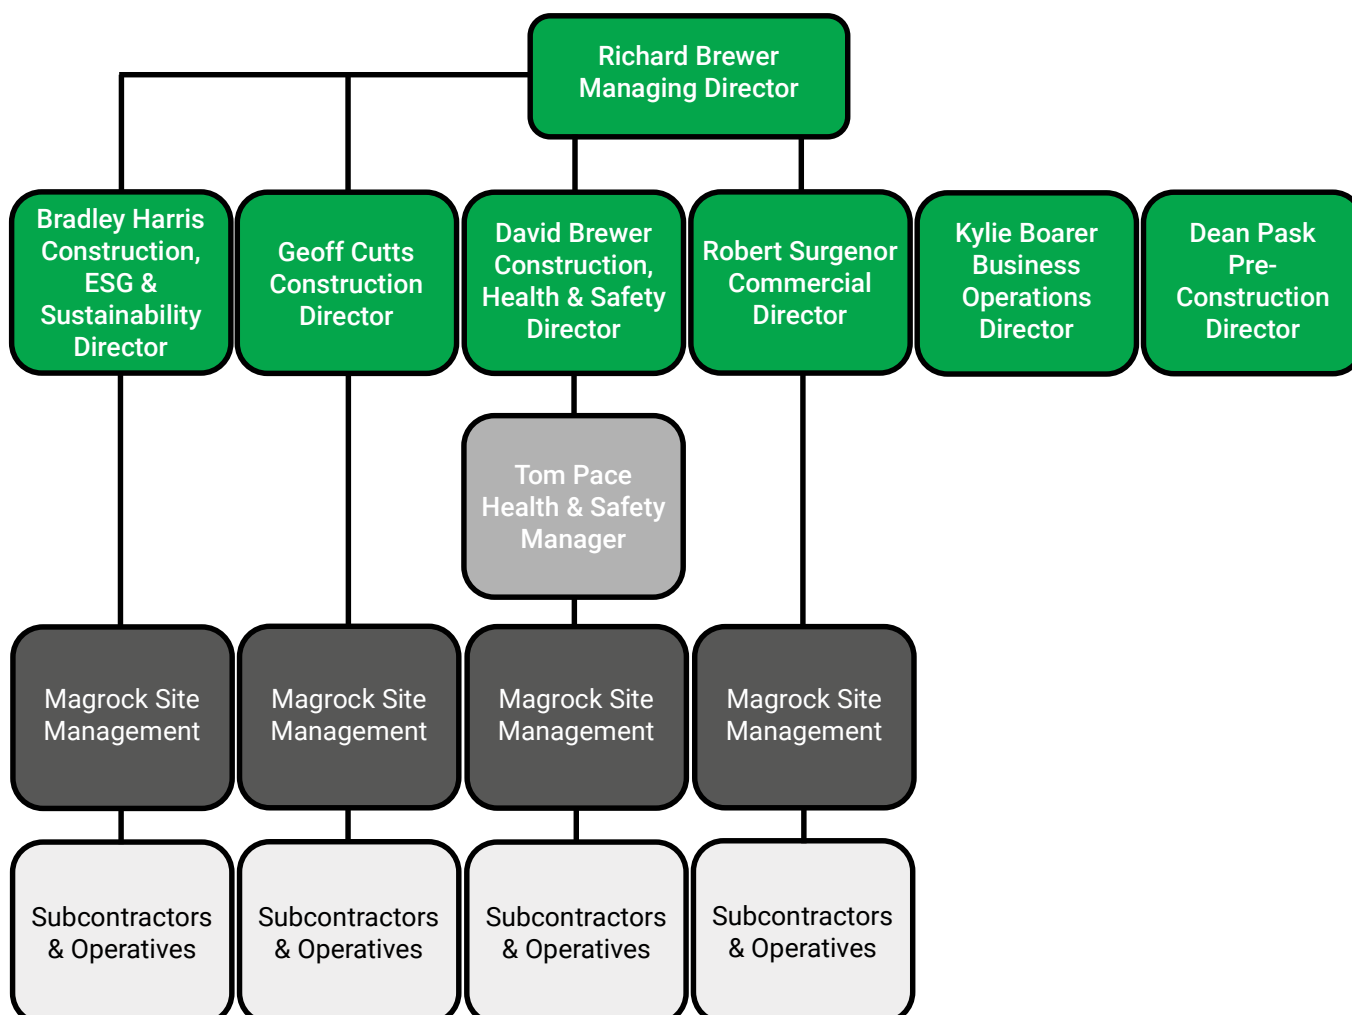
Richard Brewer
Managing Director

Bradley Harris
Construction, ESG & Sustainability Director

Geoff Cutts
Construction Director

David Brewer
Construction, Health & Safety Director

Robert Surgenor
Commercial Director

Kylie Boarer
Business Operations Director

Dean Pask
Pre-Construction Director

Tom Pace
Health & Safety Manager

Magrock Site Management

Magrock Site Management

Magrock Site Management

Magrock Site Management

Subcontractors & Operatives

Subcontractors & Operatives

Subcontractors & Operatives

Subcontractors & Operatives